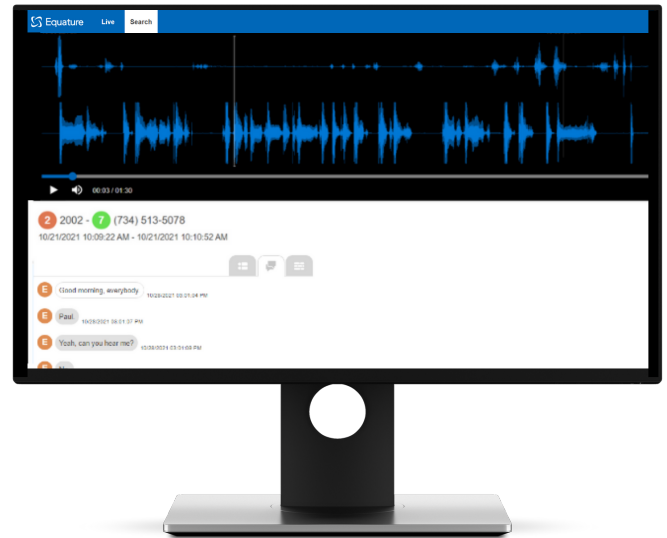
Equature Live Search

00:03 / 01:30

2 2002 - 7 (734) 513-5078
10/21/2021 10:09:22 AM - 10/21/2021 10:10:52 AM

E Good morning, everybody 10/28/2021 09:01:06 PM

E Paul 10/28/2021 09:01:37 PM

E Yeah, can you hear me? 10/28/2021 09:01:09 PM

E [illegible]